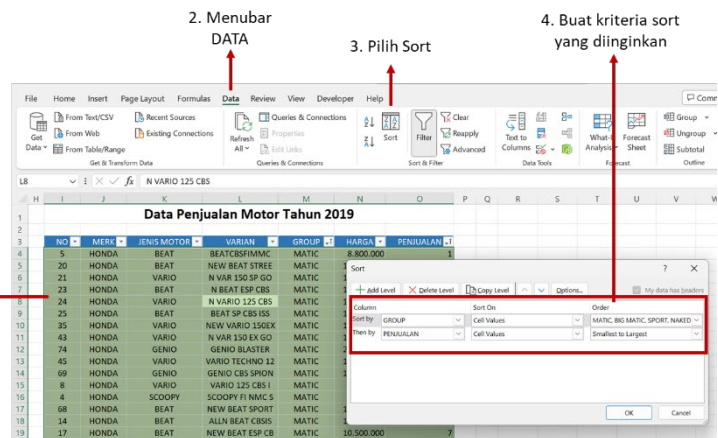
2. Menubar DATA

3. Pilih Sort

4. Buat kriteria sort yang diinginkan

File Home Insert Page Layout Formulas Data Review View Developer Help

Comm

Get Data
From Text/CSV
From Web
From Table/Range
Recent Sources
Existing Connections
Get & Transform Data

Refresh All
Queries & Connections
Properties
Edit Links
Queries & Connections

Sort
Filter
Clear
Reapply
Advanced
Sort & Filter

Text to Columns
Data Tools

What-If Analysis
Forecast Sheet
Forecast

Group
Ungroup
Subtotal
Outline

L8 $f_x$ N VARIO 125 CBS

Data Penjualan Motor Tahun 2019

| NO | MERK | JENIS MOTOR | VARIAN | GROUP | HARGA | PENJUALAN |
|---|---|---|---|---|---|---|
| 5 | HONDA | BEAT | BEATCBSFIMMC | MATIC | 8.800.000 | 1 |
| 20 | HONDA | BEAT | NEW BEAT STREE | MATIC | 1 | |
| 21 | HONDA | VARIO | N VAR 150 SP GO | MATIC | 1 | |
| 23 | HONDA | BEAT | N BEAT ESP CBS | MATIC | 1 | |
| 24 | HONDA | VARIO | N VARIO 125 CBS | MATIC | 1 | |
| 25 | HONDA | BEAT | BEAT SP CBS ISS | MATIC | 1 | |
| 35 | HONDA | VARIO | NEW VARIO 150EX | MATIC | 1 | |
| 43 | HONDA | VARIO | N VAR 150 EX GO | MATIC | 1 | |
| 74 | HONDA | GENIO | GENIO BLASTER | MATIC | 1 | |
| 24 | HONDA | VARIO | VARIO TECHNO 12 | MATIC | 1 | |
| 69 | HONDA | GENIO | GENIO CBS SPION | MATIC | 1 | |
| 5 | HONDA | VARIO | VARIO 125 CBS I | MATIC | 1 | |
| 4 | HONDA | SCOOPY | SCOOPY FI NMC S | MATIC | 1 | |
| 68 | HONDA | BEAT | NEW BEAT SPORT | MATIC | 1 | |
| 14 | HONDA | BEAT | ALLN BEAT CBSIS | MATIC | 1 | |
| 17 | HONDA | BEAT | NEW BEAT ESP CB | MATIC | 10.500.000 | 7 |

Sort
Add Level
Delete Level
Copy Level
Options...
My data has headers

| Column | | Sort On | Order |
|---|---|---|---|
| Sort by | GROUP | Cell Values | MATIC, BIG MATIC, SPORT, NAKED |
| Then by | PENJUALAN | Cell Values | Smallest to Largest |

OK Cancel